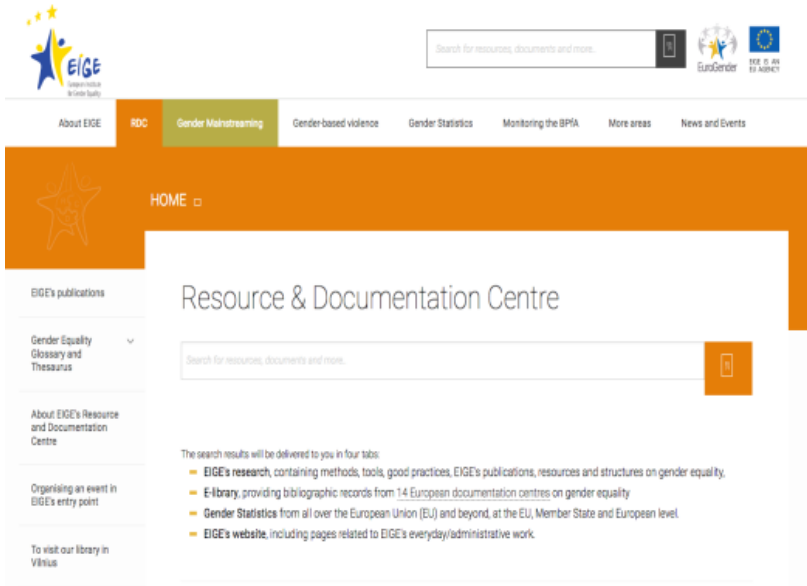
EIGE
European Institute for Gender Equality

Search for resources, documents and more...

EuroGender

EIGE IS AN EU AGENCY

About EIGE
RDC
Gender Mainstreaming
Gender-based violence
Gender Statistics
Monitoring the BPfA
More areas
News and Events

HOME

EIGE's publications

Gender Equality Glossary and Thesaurus

About EIGE's Resource and Documentation Centre

Organising an event in EIGE's entry point

To visit our library in Vilnius

Resource & Documentation Centre

Search for resources, documents and more...

The search results will be delivered to you in four tabs:
- EIGE's research, containing methods, tools, good practices, EIGE's publications, resources and structures on gender equality,
- E-library, providing bibliographic records from 14 European documentation centres on gender equality
- Gender Statistics from all over the European Union (EU) and beyond, at the EU, Member State and European level.
- EIGE's website, including pages related to EIGE's everyday/administrative work.